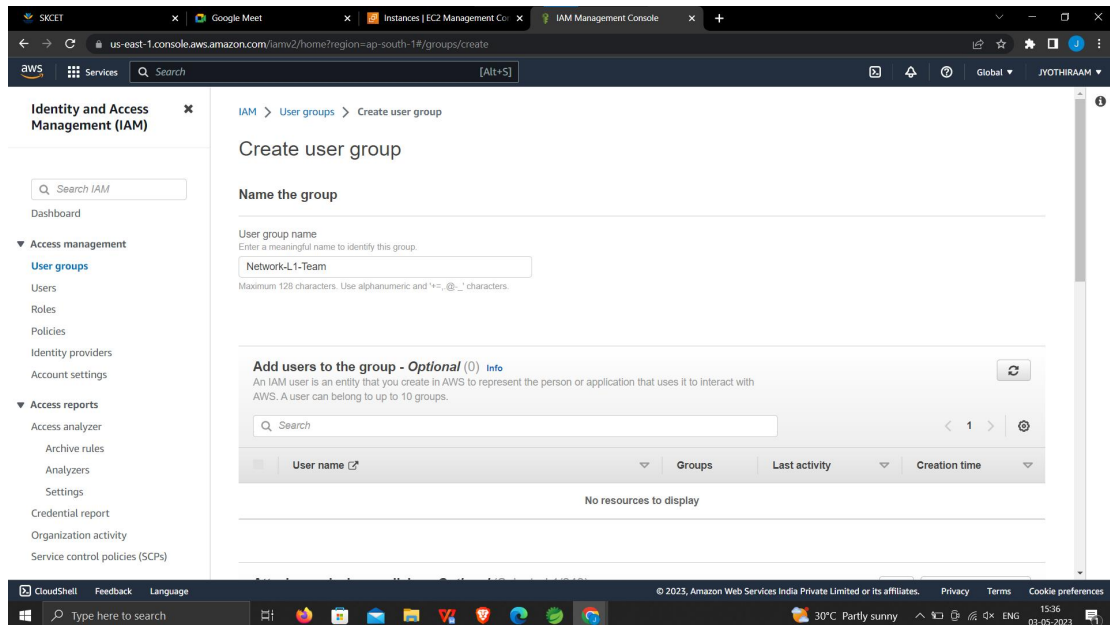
SKCET | Google Meet | Instances | EC2 Management Co | IAM Management Console

us-east-1.console.aws.amazon.com/iamv2/home?region=ap-south-1#/groups/create

aws Services Search [Alt+S] Global ▼ JYOTHIRAAM ▼

Identity and Access Management (IAM)

Search IAM

Dashboard

▼ Access management

User groups

Users

Roles

Policies

Identity providers

Account settings

▼ Access reports

Access analyzer

Archive rules

Analyzers

Settings

Credential report

Organization activity

Service control policies (SCPs)

IAM > User groups > Create user group

Create user group

Name the group

User group name

Enter a meaningful name to identify this group.

Network-L1-Team

Maximum 128 characters. Use alphanumeric and '+=,.@-_' characters.

Add users to the group - Optional (0) Info

An IAM user is an entity that you create in AWS to represent the person or application that uses it to interact with AWS. A user can belong to up to 10 groups.

Search

< 1 >

| User name | Groups | Last activity | Creation time |
|---|---|---|---|
| No resources to display | | | |

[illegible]

CloudShell Feedback Language © 2023, Amazon Web Services India Private Limited or its affiliates. Privacy Terms Cookie preferences

Type here to search 30°C Partly sunny ENG 15:36 03-05-2023